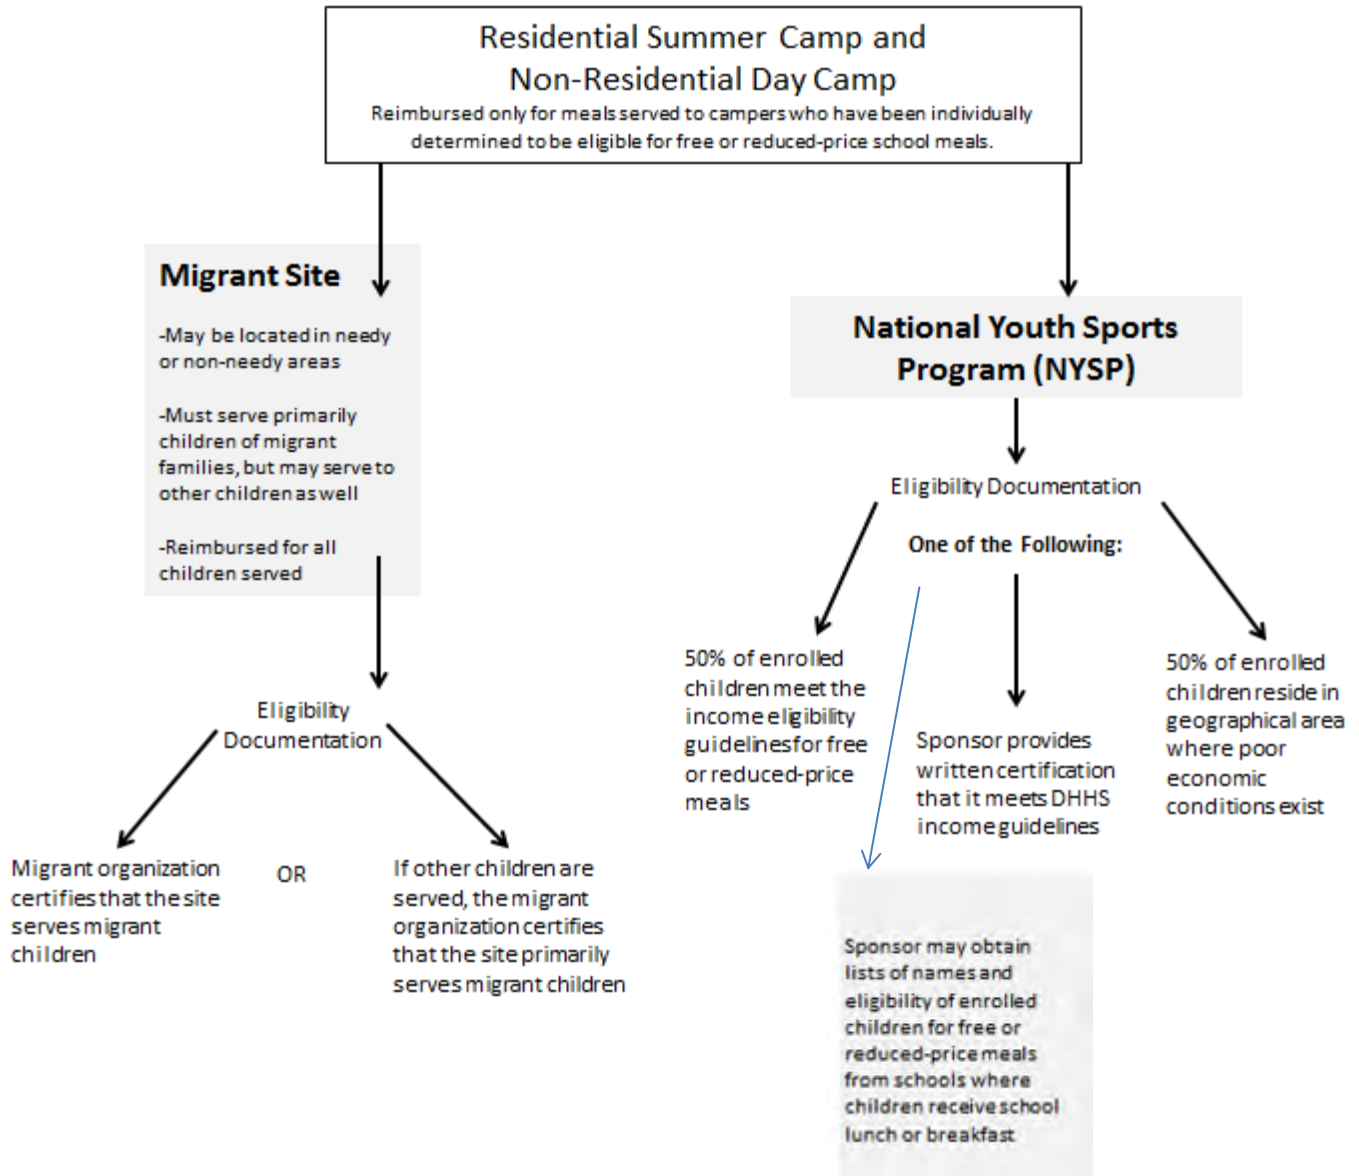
Residential Summer Camp and Non-Residential Day Camp
Reimbursed only for meals served to campers who have been individually determined to be eligible for free or reduced-price school meals.

Migrant Site

-May be located in needy or non-needy areas

-Must serve primarily children of migrant families, but may serve to other children as well

-Reimbursed for all children served

Eligibility Documentation

Migrant organization certifies that the site serves migrant children

OR

If other children are served, the migrant organization certifies that the site primarily serves migrant children

National Youth Sports Program (NYSP)

Eligibility Documentation

One of the Following:

50% of enrolled children meet the income eligibility guidelines for free or reduced-price meals

Sponsor provides written certification that it meets DHHS income guidelines

50% of enrolled children reside in geographical area where poor economic conditions exist

Sponsor may obtain lists of names and eligibility of enrolled children for free or reduced-price meals from schools where children receive school lunch or breakfast